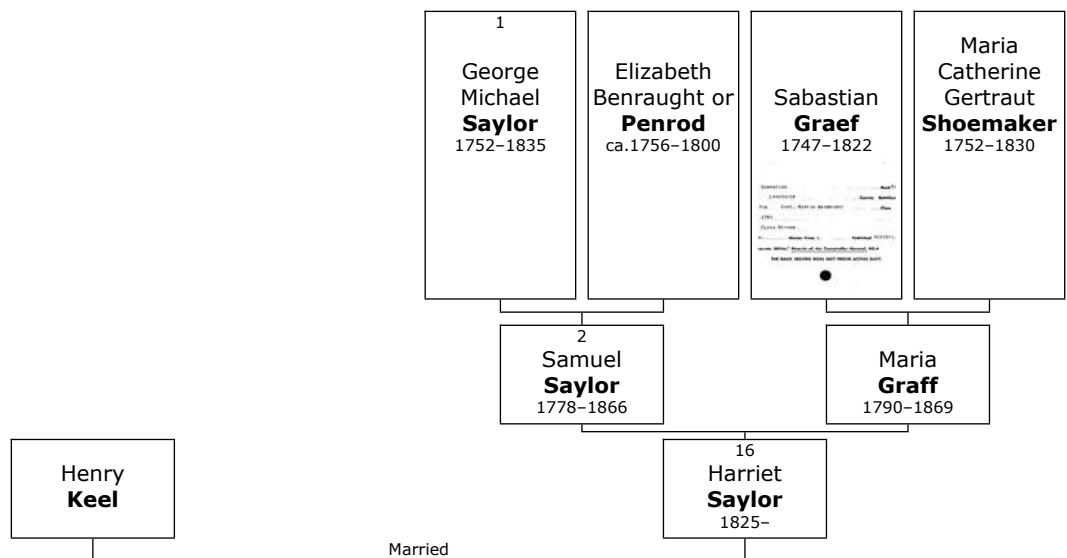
1
George Michael **Saylor**
1752–1835

Elizabeth Benraught or **Penrod**
ca.1756–1800

Sabastian **Graef**
1747–1822

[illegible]

Maria Catherine Gertraut **Shoemaker**
1752–1830

2
Samuel **Saylor**
1778–1866

Maria **Graff**
1790–1869

Henry **Keel**

16
Harriet **Saylor**
1825–

Married